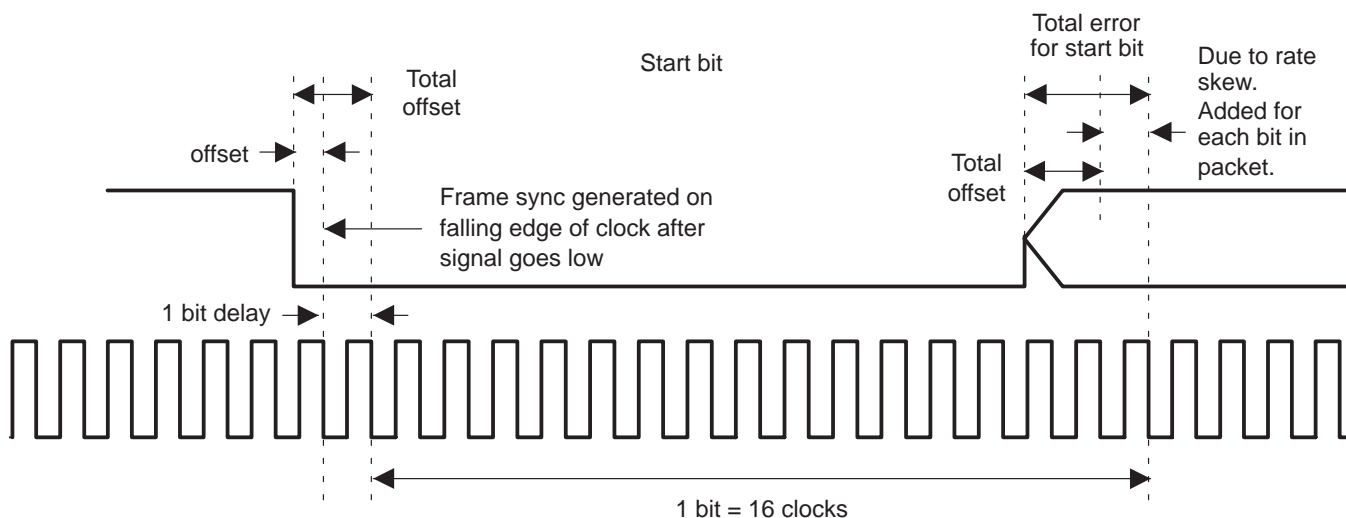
Total offset

Start bit

Total error for start bit

Due to rate skew. Added for each bit in packet.

offset

Total offset

Frame sync generated on falling edge of clock after signal goes low

1 bit delay

1 bit = 16 clocks